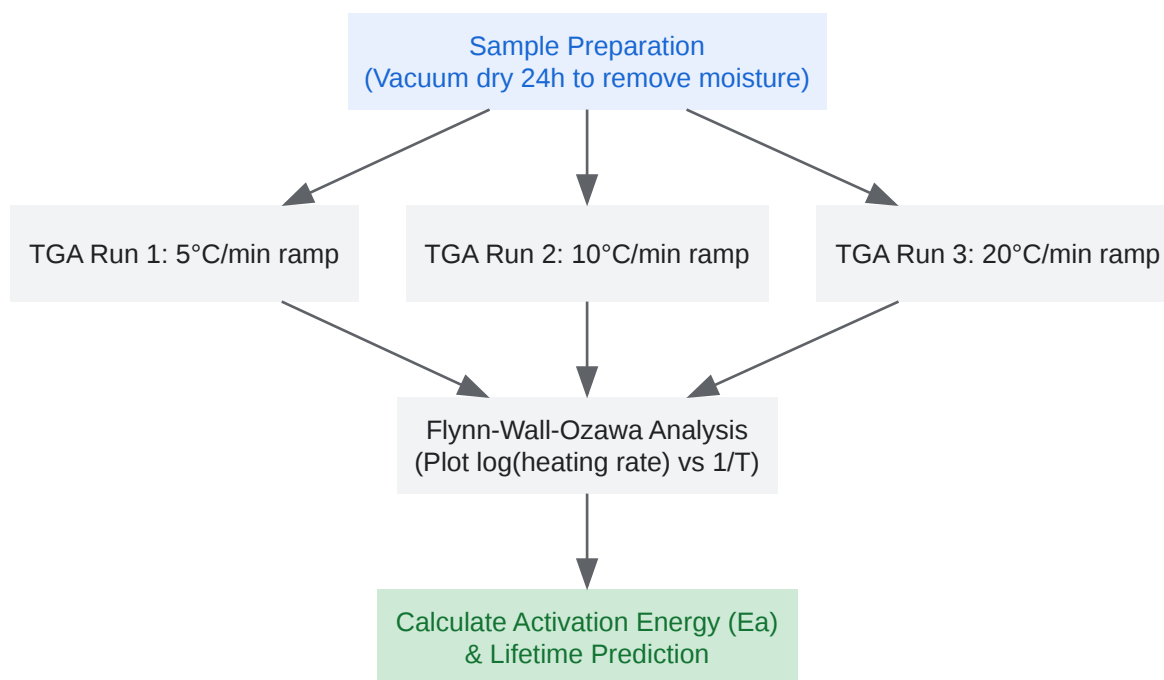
Sample Preparation
(Vacuum dry 24h to remove moisture)

TGA Run 1: 5°C/min ramp

TGA Run 2: 10°C/min ramp

TGA Run 3: 20°C/min ramp

Flynn-Wall-Ozawa Analysis
(Plot log(heating rate) vs 1/T)

Calculate Activation Energy (Ea)
& Lifetime Prediction